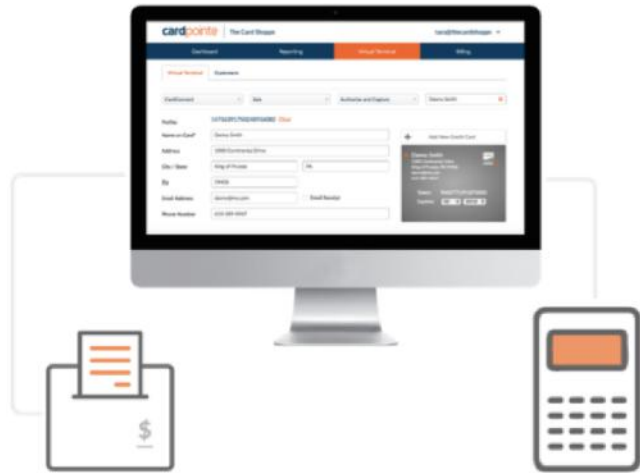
cardpointe | The Card Shoppe

Dashboard
Reporting
Virtual Terminal
Billing

Virtual Terminal
Customers

CardConnect
Sale
Authorize and Capture
Danny Smith

Profile
Clear

Name on Card*
Danny Smith
Address
City / State
PA
Zip
Email Address
Email Receipt
Phone Number

Add New Credit Card
Danny Smith

$